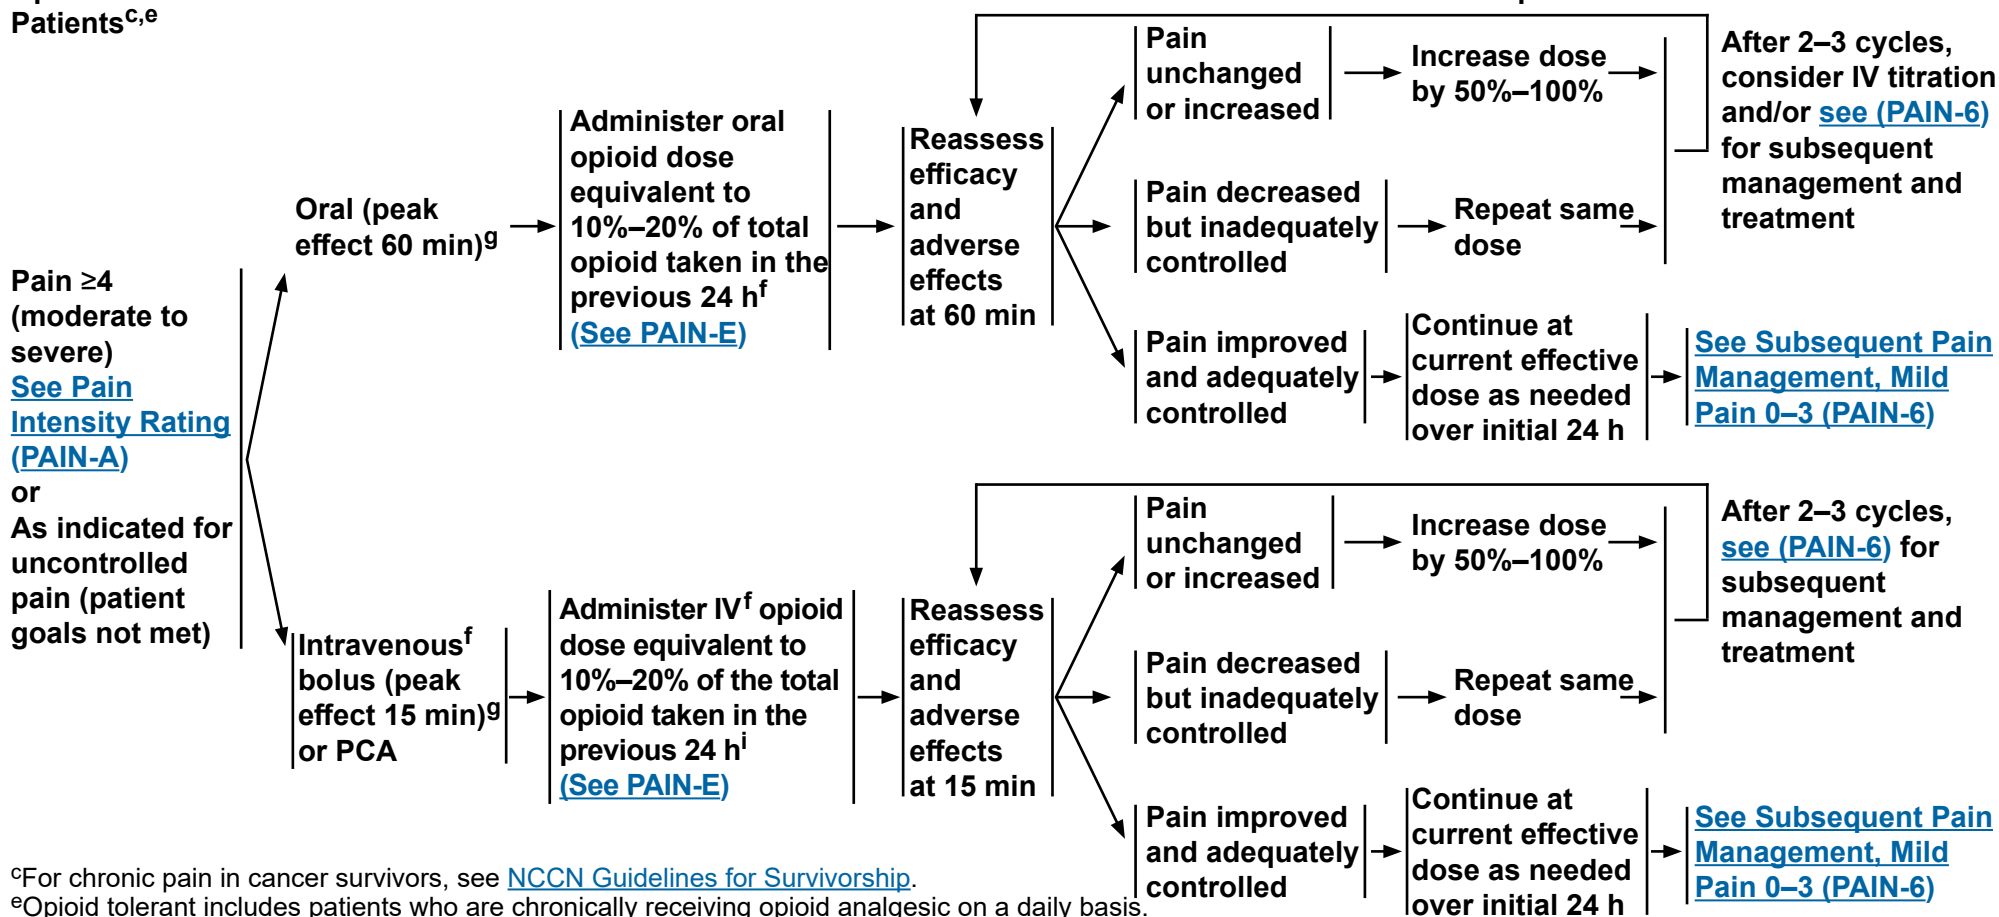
Patients$^{c,e}$

Pain ≥4 (moderate to severe) See Pain Intensity Rating (PAIN-A) or As indicated for uncontrolled pain (patient goals not met)

Oral (peak effect 60 min)$^{g}$

Administer oral opioid dose equivalent to 10%–20% of total opioid taken in the previous 24 h$^{f}$ (See PAIN-E)

Reassess efficacy and adverse effects at 60 min

Pain unchanged or increased

Increase dose by 50%–100%

Pain decreased but inadequately controlled

Repeat same dose

After 2–3 cycles, consider IV titration and/or see (PAIN-6) for subsequent management and treatment

Pain improved and adequately controlled

Continue at current effective dose as needed over initial 24 h

See Subsequent Pain Management, Mild Pain 0–3 (PAIN-6)

Intravenous$^{f}$ bolus (peak effect 15 min)$^{g}$ or PCA

Administer IV$^{f}$ opioid dose equivalent to 10%–20% of the total opioid taken in the previous 24 h$^{i}$ (See PAIN-E)

Reassess efficacy and adverse effects at 15 min

Pain unchanged or increased

Increase dose by 50%–100%

Pain decreased but inadequately controlled

Repeat same dose

After 2–3 cycles, see (PAIN-6) for subsequent management and treatment

Pain improved and adequately controlled

Continue at current effective dose as needed over initial 24 h

See Subsequent Pain Management, Mild Pain 0–3 (PAIN-6)

$^{c}$For chronic pain in cancer survivors, see NCCN Guidelines for Survivorship.
$^{e}$Opioid tolerant includes patients who are chronically receiving opioid analgesic on a daily basis.